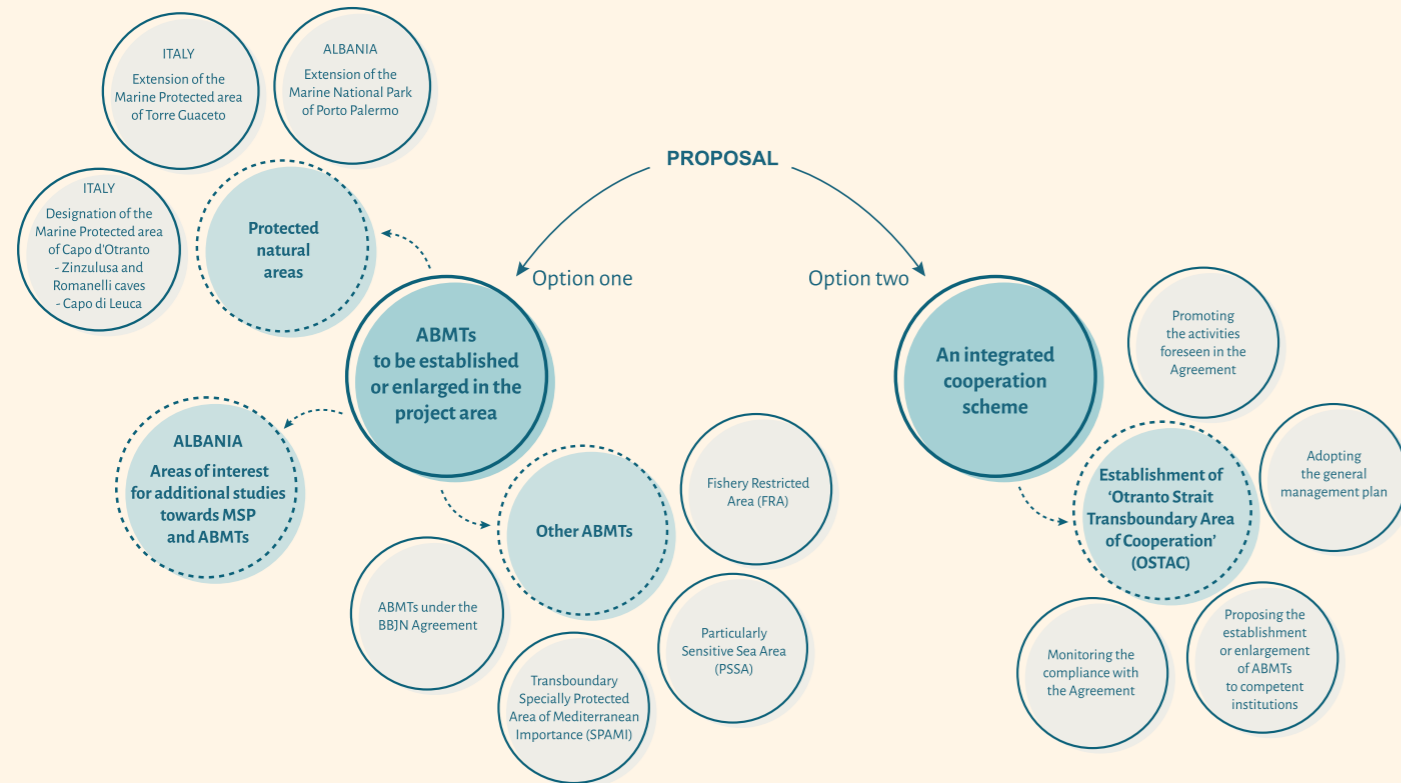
ITALY
Extension of the Marine Protected area of Torre Guaceto

ALBANIA
Extension of the Marine National Park of Porto Palermo

PROPOSAL

ITALY
Designation of the Marine Protected area of Capo d'Otranto
- Zinzulusa and Romanelli caves
- Capo di Leuca

Protected natural areas

Option one

Option two

ABMTs to be established or enlarged in the project area

An integrated cooperation scheme

Promoting the activities foreseen in the Agreement

ALBANIA
Areas of interest for additional studies towards MSP and ABMTs

Fishery Restricted Area (FRA)

Adopting the general management plan

Establishment of 'Otranto Strait Transboundary Area of Cooperation' (OSTAC)

Other ABMTs

ABMTs under the BBJN Agreement

Particularly Sensitive Sea Area (PSSA)

Proposing the establishment or enlargement of ABMTs to competent institutions

Monitoring the compliance with the Agreement

Transboundary Specially Protected Area of Mediterranean Importance (SPAMI)